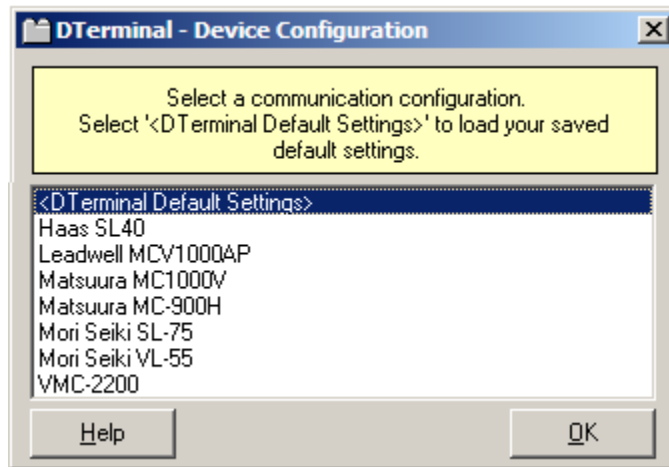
DTerminal - Device Configuration

Select a communication configuration.
Select '<DTerminal Default Settings>' to load your saved default settings.

<DTerminal Default Settings>
Haas SL40
Leadwell MCV1000AP
Matsuura MC1000V
Matsuura MC-900H
Mori Seiki SL-75
Mori Seiki VL-55
VMC-2200

Help
OK